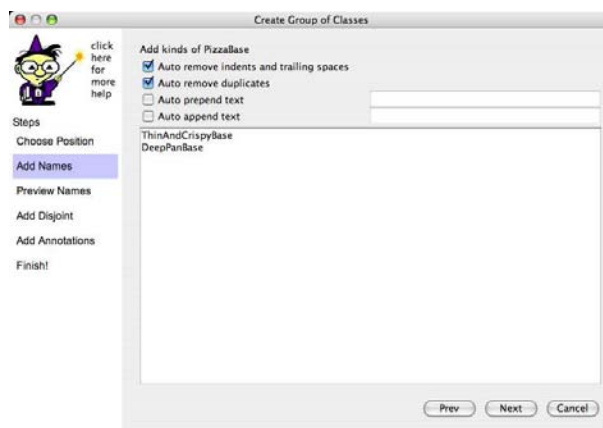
Create Group of Classes

click here for more help

Steps
Choose Position
Add Names
Preview Names
Add Disjoint
Add Annotations
Finish!

Add kinds of PizzaBase
Auto remove indents and trailing spaces
Auto remove duplicates
Auto prepend text
Auto append text

ThinAndCrispyBase
DeepPanBase

Prev
Next
Cancel